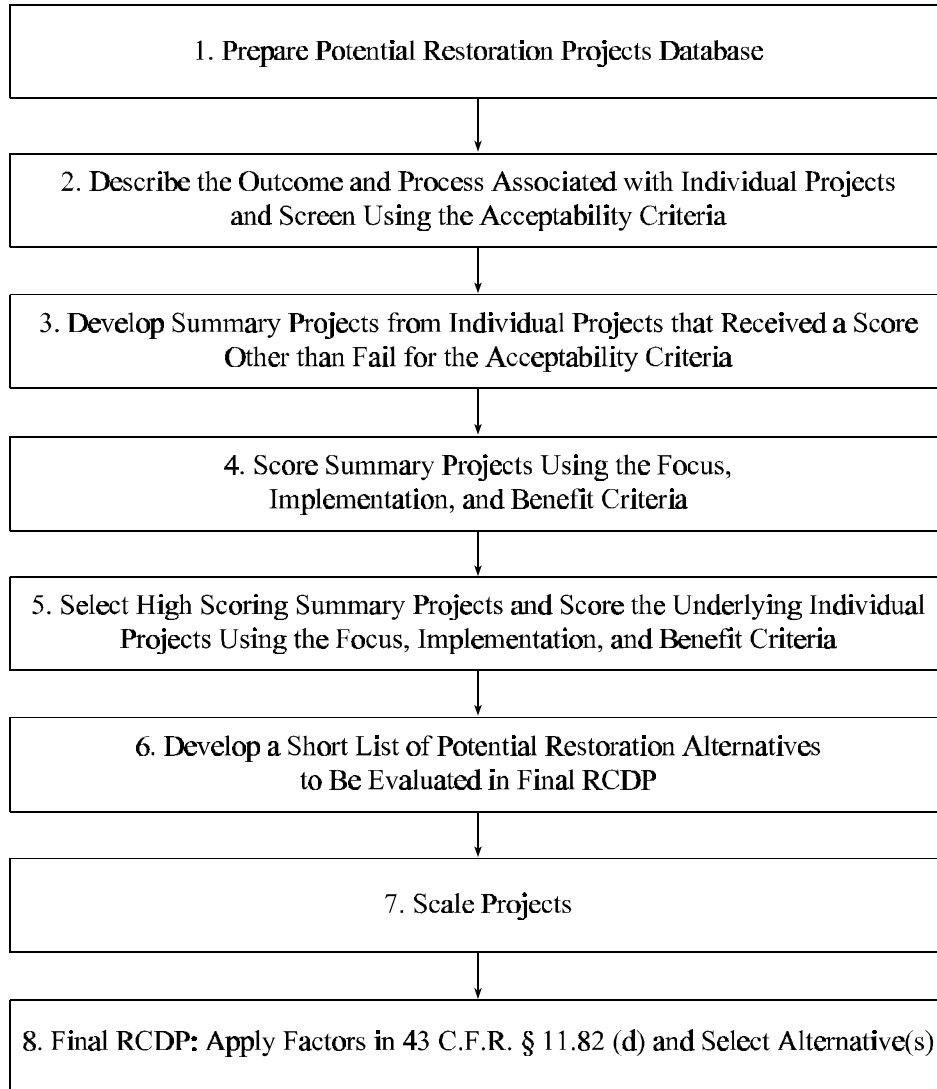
1. Prepare Potential Restoration Projects Database

2. Describe the Outcome and Process Associated with Individual Projects and Screen Using the Acceptability Criteria

3. Develop Summary Projects from Individual Projects that Received a Score Other than Fail for the Acceptability Criteria

4. Score Summary Projects Using the Focus, Implementation, and Benefit Criteria

5. Select High Scoring Summary Projects and Score the Underlying Individual Projects Using the Focus, Implementation, and Benefit Criteria

6. Develop a Short List of Potential Restoration Alternatives to Be Evaluated in Final RCDP

7. Scale Projects

8. Final RCDP: Apply Factors in 43 C.F.R. § 11.82 (d) and Select Alternative(s)